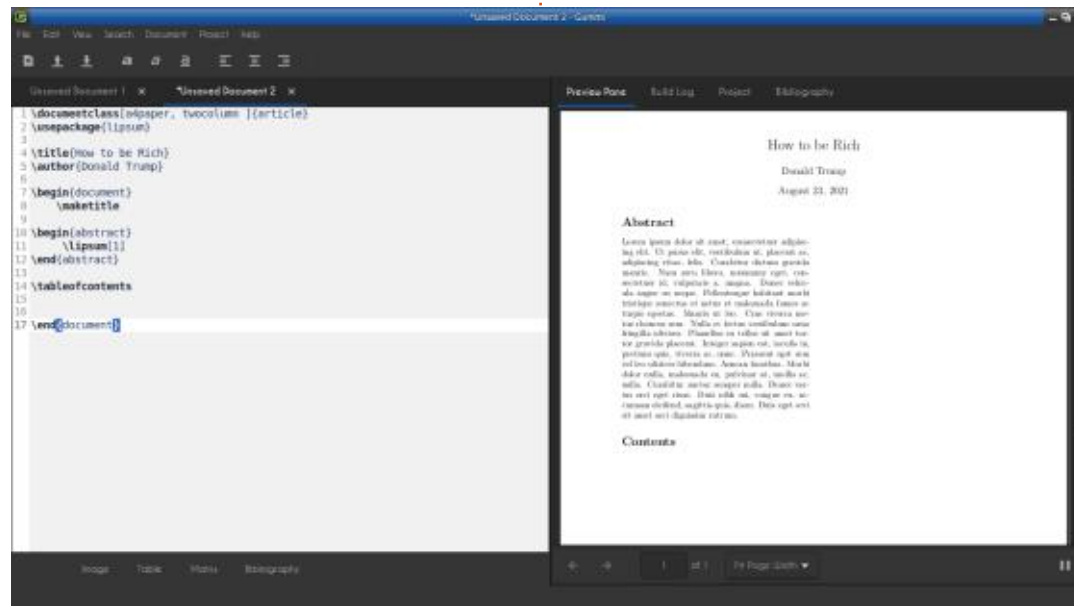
*Unsaved Document 2 - Gummi

File Edit View Search Document Project Help

Unsaved Document 1 ×  *Unsaved Document 2 ×

1 \documentclass[a4paper, twocolumn ]{article}
2 \usepackage{lipsum}
3
4 \title{How to be Rich}
5 \author{Donald Trump}
6
7 \begin{document}
8 \maketitle
9
10 \begin{abstract}
11 \lipsum[1]
12 \end{abstract}
13
14 \tableofcontents
15
16
17 \end{document}

Image Table Matrix Bibliography

Preview Pane Build Log Project Bibliography

How to be Rich

Donald Trump

August 23, 2021

Abstract

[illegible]

Contents

1 of 1 Fit Page Width